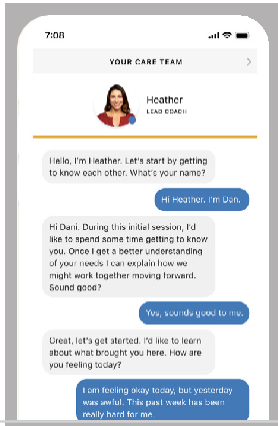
7:08

YOUR CARE TEAM

Heather
LEAD COACH

Hello, I'm Heather. Let's start by getting to know each other. What's your name?

Hi Heather, I'm Dani.

Hi Dani. During this initial session, I'd like to spend some time getting to know you. Once I get a better understanding of your needs I can explain how we might work together moving forward. Sound good?

Yes, sounds good to me.

Great, let's get started. I'd like to learn about what brought you here. How are you feeling today?

I am feeling okay today, but yesterday was awful. This past week has been really hard for me.